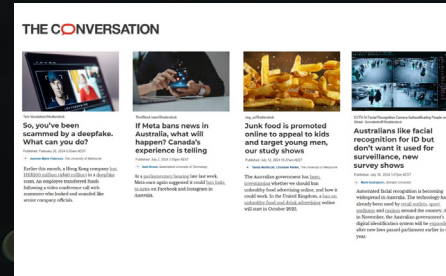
THE CONVERSATION

So, you've been scammed by a deepfake. What can you do?

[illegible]

Earlier this month, a Hong Kong company lost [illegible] million ([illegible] million) in a deepfake scam. An employee transferred funds following a video conference call with scammers who looked and sounded like senior company officials.

If Meta bans news in Australia, what will happen? Canada's experience is telling

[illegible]

At a parliamentary hearing last week, Meta once again suggested it could ban links to news on Facebook and Instagram in Australia.

Junk food is promoted online to appeal to kids and target young men, our study shows

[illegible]

The Australian government has been investigating whether we should ban unhealthy food advertising online, and how it could work. In the United Kingdom, a ban on unhealthy food and drink advertising online will start in October 2025.

Australians like facial recognition for ID but don't want it used for surveillance, new survey shows

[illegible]

Automated facial recognition is becoming widespread in Australia. The technology has already been used by retail outlets, sport stadiums and casinos around the country. And in November, the Australian government's digital identification system will be expanded after new laws passed parliament earlier this year.